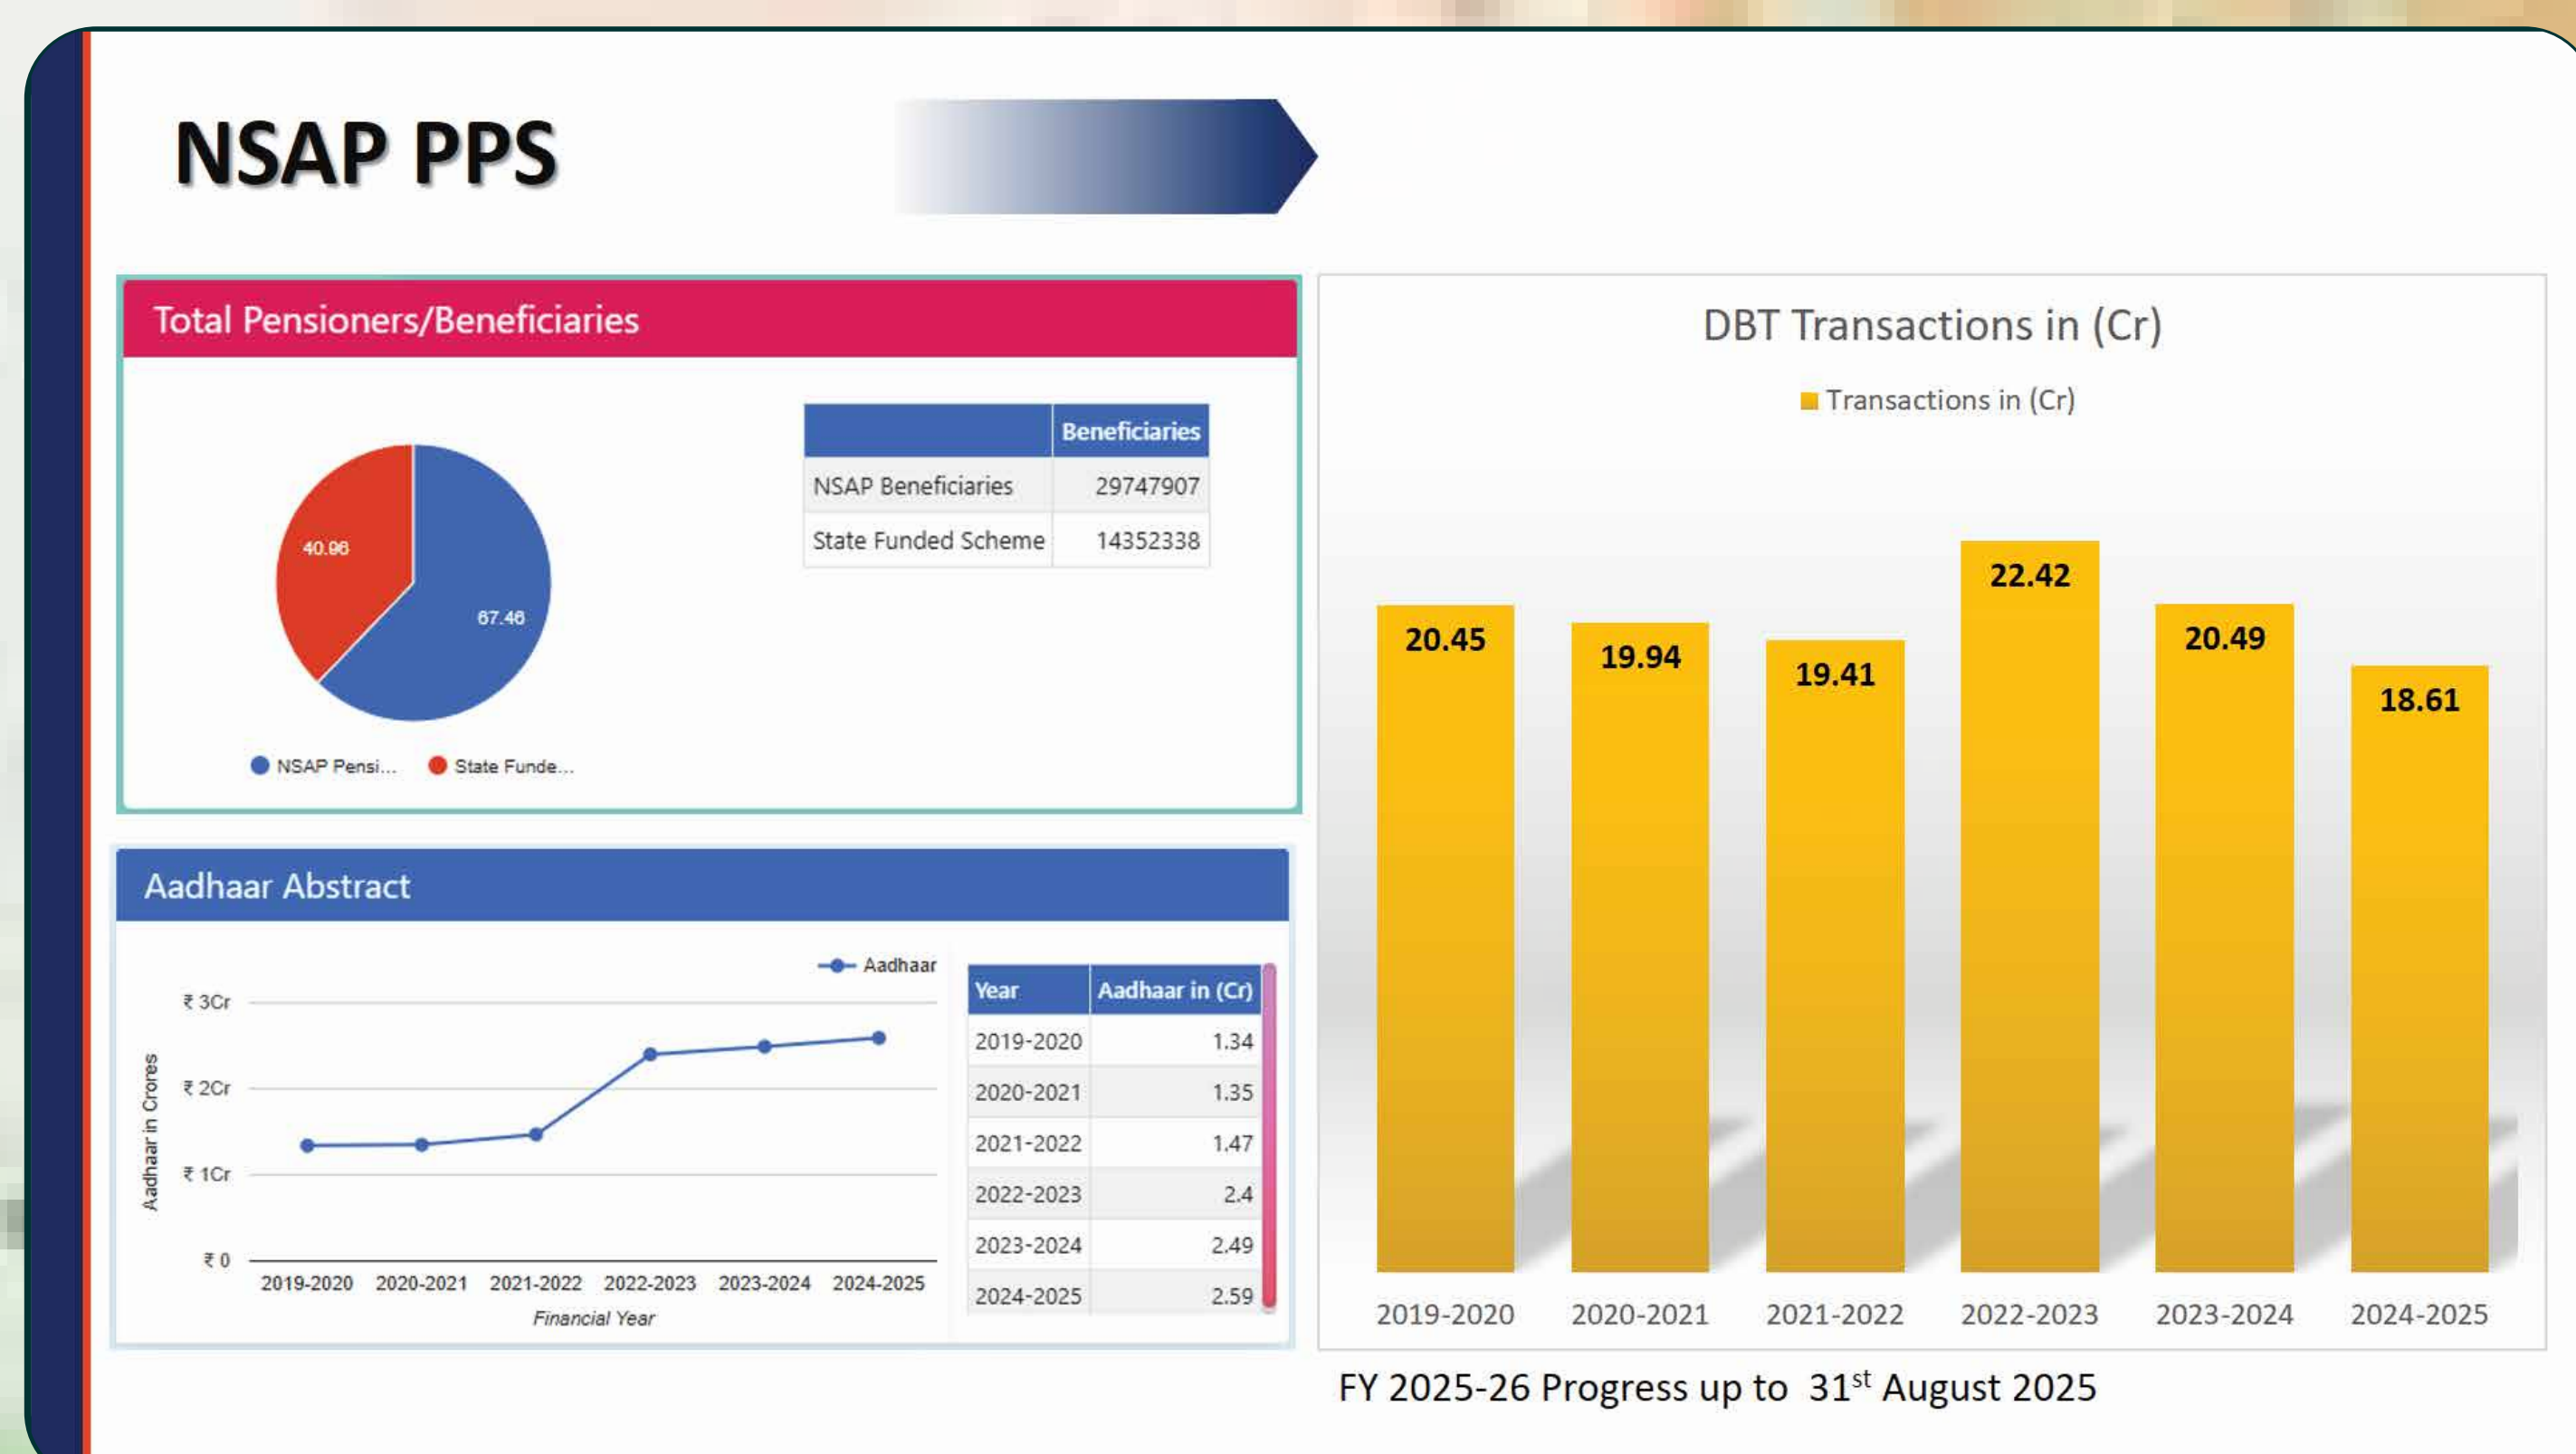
NSAP PPS

Total Pensioners/Beneficiaries

40.96

67.46

NSAP Pensi... State Funde...

|  | Beneficiaries |
|---|---|
| NSAP Beneficiaries | 29747907 |
| State Funded Scheme | 14352338 |

Aadhaar Abstract

Aadhaar

₹ 3Cr
₹ 2Cr
₹ 1Cr
₹ 0

Aadhaar in Crores

2019-2020 2020-2021 2021-2022 2022-2023 2023-2024 2024-2025

Financial Year

| Year | Aadhaar in (Cr) |
|---|---|
| 2019-2020 | 1.34 |
| 2020-2021 | 1.35 |
| 2021-2022 | 1.47 |
| 2022-2023 | 2.4 |
| 2023-2024 | 2.49 |
| 2024-2025 | 2.59 |

DBT Transactions in (Cr)

Transactions in (Cr)

20.45 19.94 19.41 22.42 20.49 18.61

2019-2020 2020-2021 2021-2022 2022-2023 2023-2024 2024-2025

FY 2025-26 Progress up to 31$^{st}$ August 2025